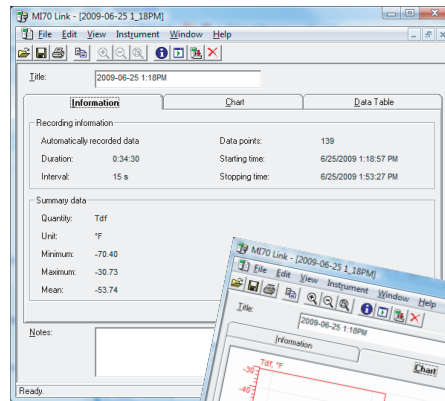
MI70 Link - [2009-06-25 1_18PM]

File Edit View Instrument Window Help

Title: 2009-06-25 1:18PM

Information | Chart | Data Table

Recording information

Automatically recorded data

Data points: 139

Duration: 0:34:30

Starting time: 6/25/2009 1:18:57 PM

Interval: 15 s

Stopping time: 6/25/2009 1:53:27 PM

Summary data

Quantity: Tdf

Unit: °F

Minimum: -70.40

Maximum: -30.73

Mean: -53.74

Notes:

Ready.

MI70 Link - [2009-06-25 1_18PM]

File Edit View Instrument Window Help

Title: 2009-06-25 1:18PM

Information | Chart

Tdf, °F

-30

-40